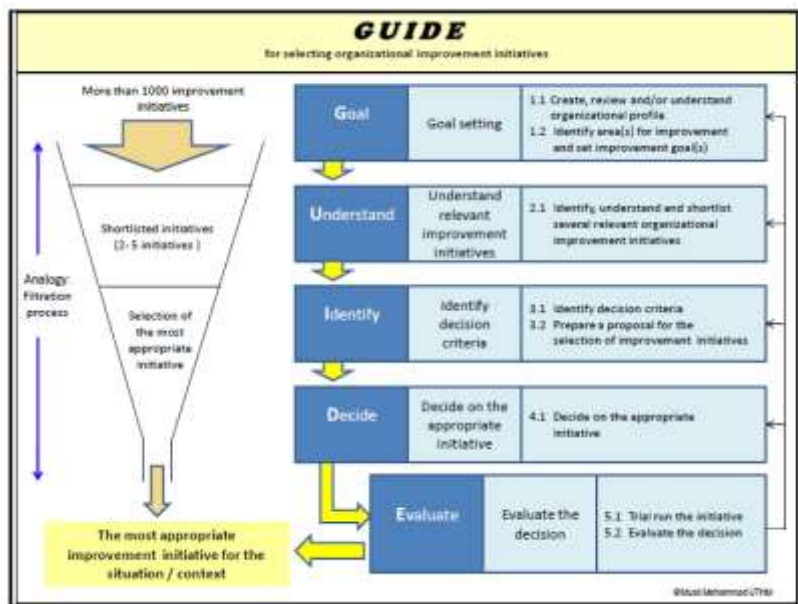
GUIDE
for selecting organizational improvement initiatives

More than 1000 improvement initiatives

Shortlisted initiatives (2-5 initiatives)

Selection of the most appropriate initiative

Analogy: Filtration process

The most appropriate improvement initiative for the situation / context

Goal | Goal setting | 1.1 Create, review and/or understand organizational profile 1.2 Identify area(s) for improvement and set improvement goal(s)

Understand | Understand relevant improvement initiatives | 2.1 Identify, understand and shortlist several relevant organizational improvement initiatives

Identify | Identify decision criteria | 3.1 Identify decision criteria 3.2 Prepare a proposal for the selection of improvement initiatives

Decide | Decide on the appropriate initiative | 4.1 Decide on the appropriate initiative

Evaluate | Evaluate the decision | 5.1 Trial run the initiative 5.2 Evaluate the decision

©Musli Mohammad UTHM